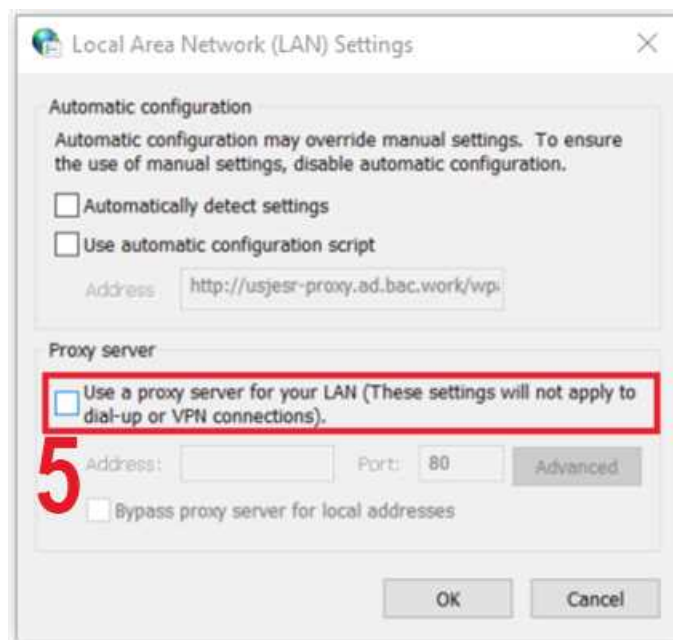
Local Area Network (LAN) Settings

Automatic configuration

Automatic configuration may override manual settings. To ensure the use of manual settings, disable automatic configuration.

Automatically detect settings

Use automatic configuration script

Address http://usjesr-proxy.ad.bac.work/wp

Proxy server

Use a proxy server for your LAN (These settings will not apply to dial-up or VPN connections).

5

Address: Port: 80 Advanced

Bypass proxy server for local addresses

OK Cancel